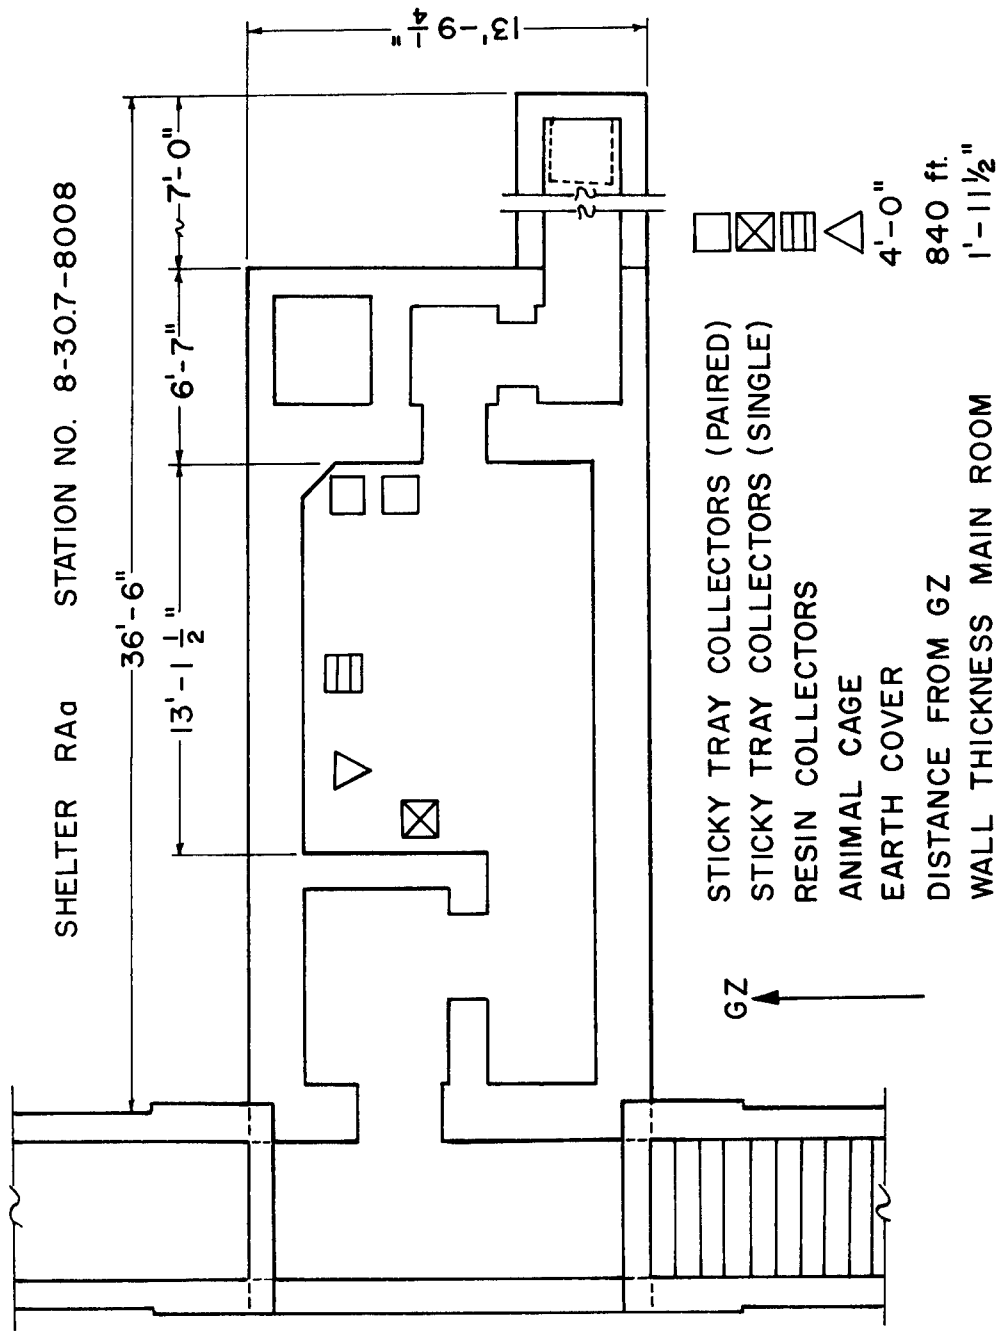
SHELTER RAa STATION NO. 8-30.7-8008

36'-6"

7'-0"

6'-7"

$13'-1\frac{1}{2}"$

$13'-9\frac{1}{4}"$

GZ

STICKY TRAY COLLECTORS (PAIRED)
STICKY TRAY COLLECTORS (SINGLE)
RESIN COLLECTORS
ANIMAL CAGE
EARTH COVER 4'-0"
DISTANCE FROM GZ 840 ft.
WALL THICKNESS MAIN ROOM $1'-11\frac{1}{2}"$